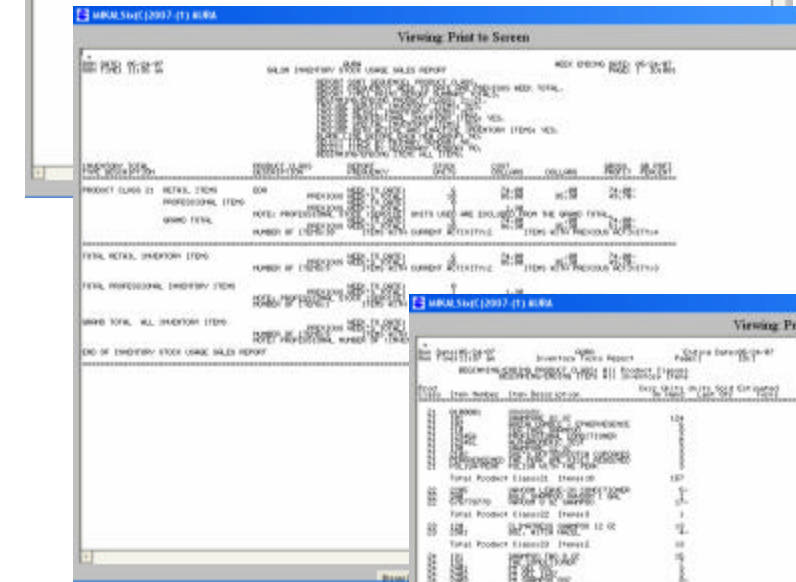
Viewing: Print to Screen

SALON INVENTORY STOCK USAGE SALES REPORT

INVENTORY TOTAL

PRODUCT CLASS 21 RETAIL ITEMS

PROFESSIONAL ITEMS

GRAND TOTAL

NOTE: PROFESSIONAL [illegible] UNITS USED ARE EXCLUDED FROM THE GRAND TOTAL

NUMBER OF ITEMS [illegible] ITEMS WITH CURRENT ACTIVITY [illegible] ITEMS WITH PREVIOUS ACTIVITY

TOTAL RETAIL INVENTORY ITEMS

TOTAL PROFESSIONAL INVENTORY ITEMS

GRAND TOTAL ALL INVENTORY ITEMS

END OF INVENTORY STOCK USAGE SALES REPORT

Viewing: Pr

Inventory Tasks Report

Total Product Class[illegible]

Total Product Class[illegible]

Total Product Class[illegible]